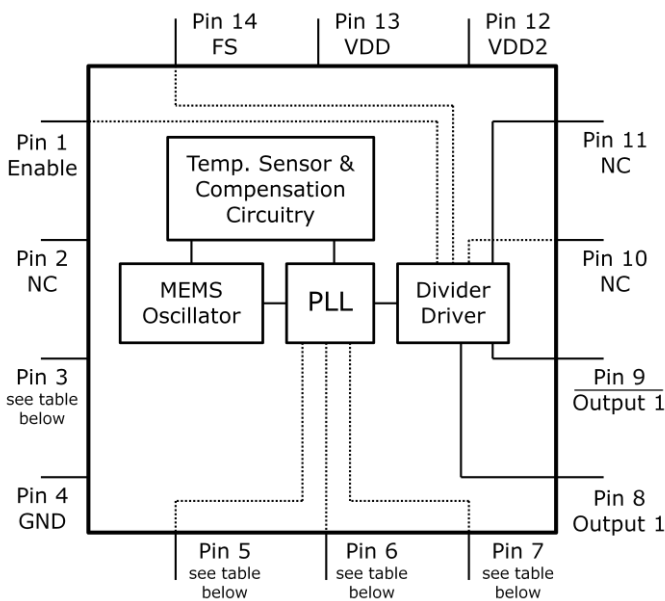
Pin 14
FS

Pin 13
VDD

Pin 12
VDD2

Pin 1
Enable

Pin 11
NC

Temp. Sensor &
Compensation
Circuitry

Pin 2
NC

Pin 10
NC

MEMS
Oscillator

PLL

Divider
Driver

Pin 3
see table
below

$\overline{\text{Pin 9}}$
$\overline{\text{Output 1}}$

Pin 4
GND

Pin 8
Output 1

Pin 5
see table
below

Pin 6
see table
below

Pin 7
see table
below